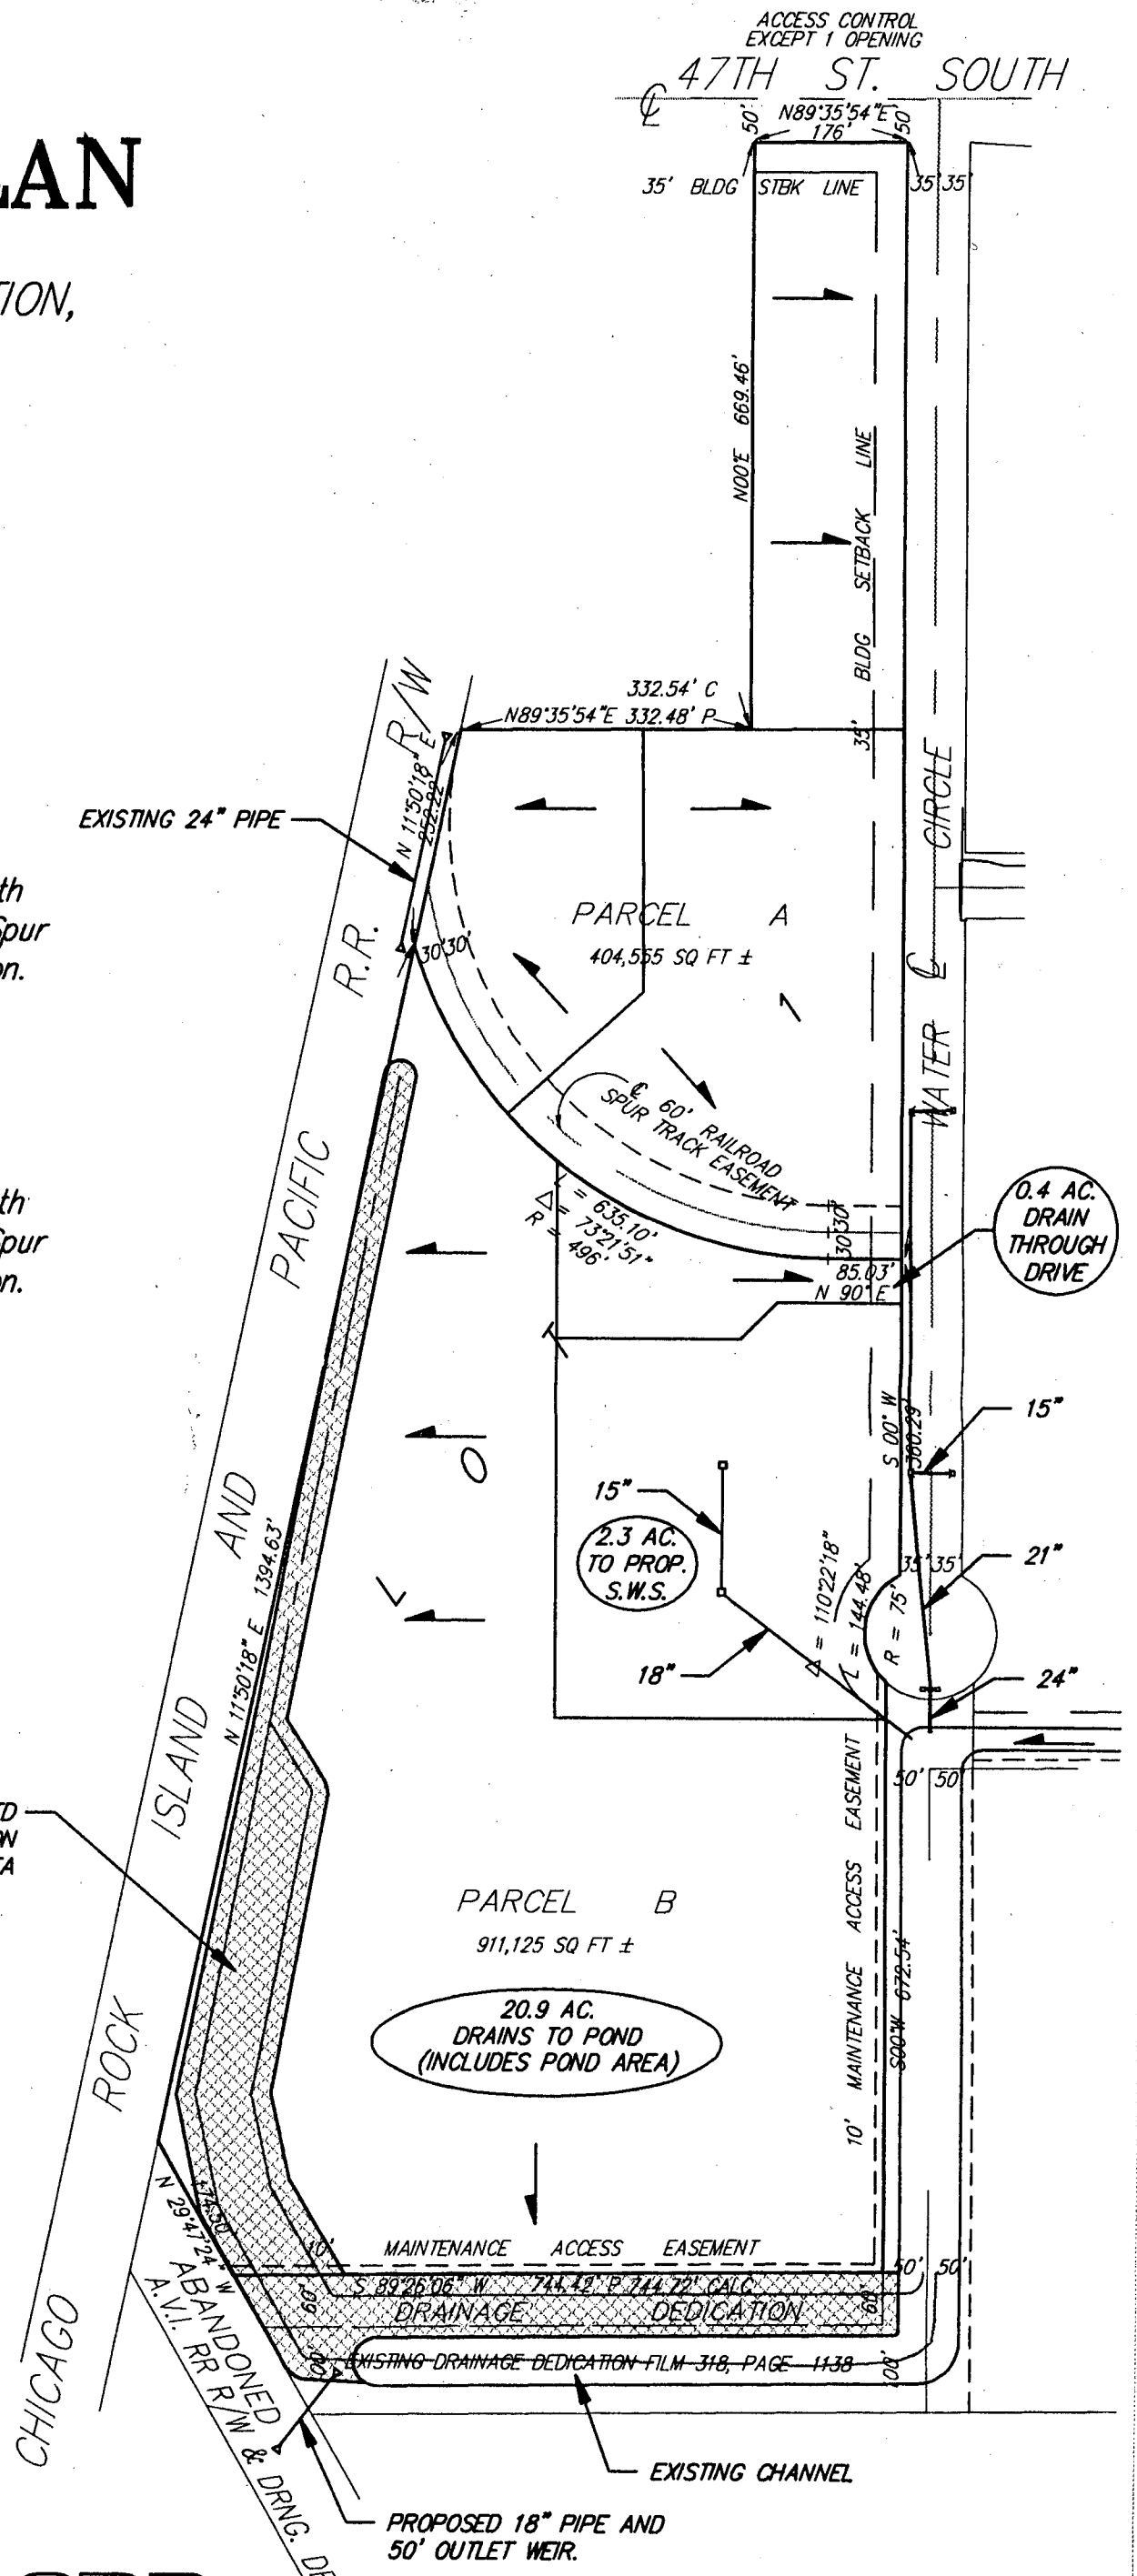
LAN

TION,

ACCESS CONTROL
EXCEPT 1 OPENING

℄ 47TH ST. SOUTH

50' N89°35'54"E 50'
176'

35' BLDG STBK LINE 35' 35'

N00°E 669.46'

35' BLDG SETBACK LINE

332.54' C
N89°35'54"E 332.48' P

R/W

EXISTING 24" PIPE

N 11°50'18" E 272.22'

th
Spur
on.

30' 30'

PARCEL A
404,565 SQ FT ±

WATER ℄ CIRCLE

℄ 60' RAILROAD SPUR TRACK EASEMENT

L = 635.10'
Δ = 73°21'51"
R = 496'

30' 30'

85.03'
N 90° E

0.4 AC.
DRAIN
THROUGH
DRIVE

th
Spur
on.

R.R.

PACIFIC

AND

ISLAND

ROCK

CHICAGO

N 11°50'18" E 1394.63'

S 00° W 360.29'

15"

15"

2.3 AC.
TO PROP.
S.W.S.

18"

Δ = 110°22'18"
L = 144.48'
R = 75'

35' 35'

21"

24"

TD
ON
EA

50' 50'

10' MAINTENANCE ACCESS EASEMENT

S00°W 672.54'

PARCEL B
911,125 SQ FT ±

20.9 AC.
DRAINS TO POND
(INCLUDES POND AREA)

N 29°41'24" W 174.30'

10'

MAINTENANCE ACCESS EASEMENT

50' 50'

S 89°26'06" W 744.42' P 744.72' CALC

60'

DRAINAGE DEDICATION

60'

100'

EXISTING DRAINAGE DEDICATION FILM 318, PAGE 1138

100'

ABANDONED
A.V.I. RR R/W & DRNG. DE

EXISTING CHANNEL

PROPOSED 18" PIPE AND
50' OUTLET WEIR.